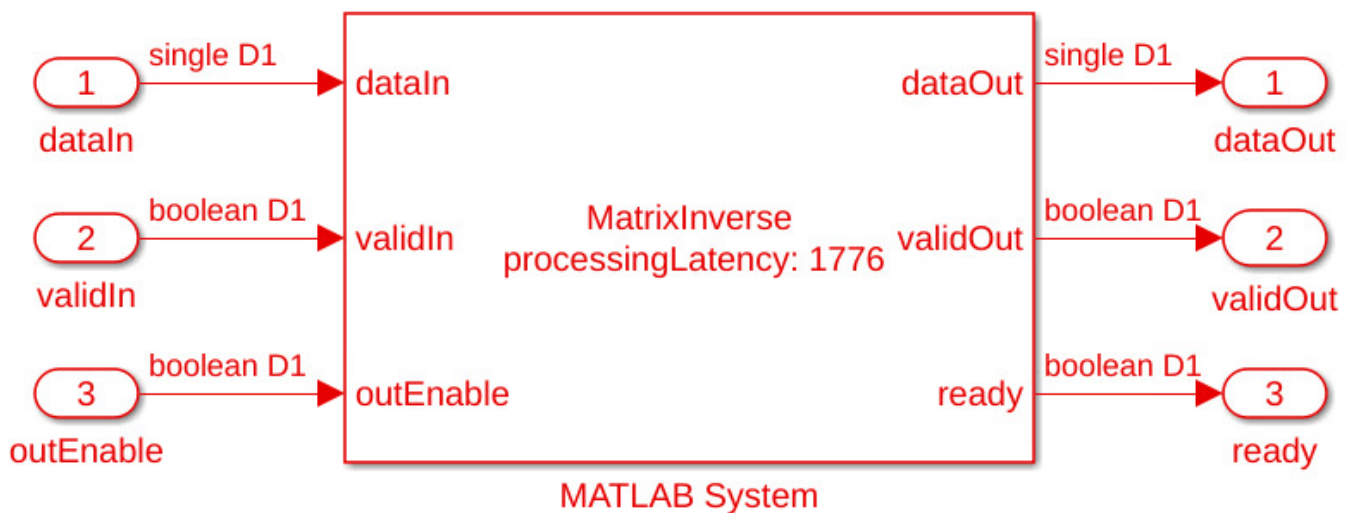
1
dataIn
single D1

2
validIn
boolean D1

3
outEnable
boolean D1

dataIn
validIn
outEnable

MatrixInverse
processingLatency: 1776

dataOut
validOut
ready

MATLAB System

single D1
1
dataOut

boolean D1
2
validOut

boolean D1
3
ready